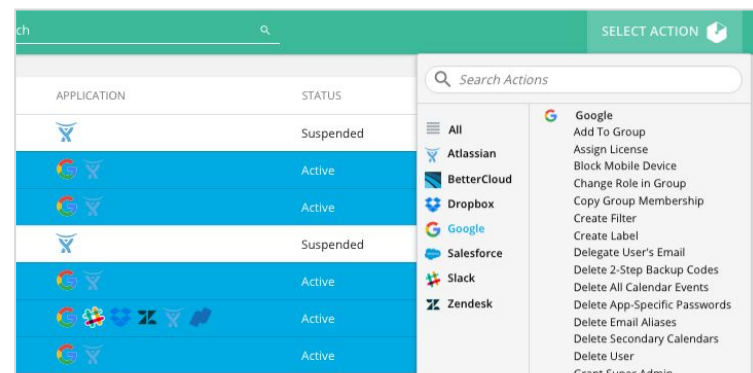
ch

SELECT ACTION

APPLICATION

STATUS

Suspended

Active

Active

Suspended

Active

Active

Active

Search Actions

All
Atlassian
BetterCloud
Dropbox
Google
Salesforce
Slack
Zendesk

Google
Add To Group
Assign License
Block Mobile Device
Change Role in Group
Copy Group Membership
Create Filter
Create Label
Delegate User's Email
Delete 2-Step Backup Codes
Delete All Calendar Events
Delete App-Specific Passwords
Delete Email Aliases
Delete Secondary Calendars
Delete User
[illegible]